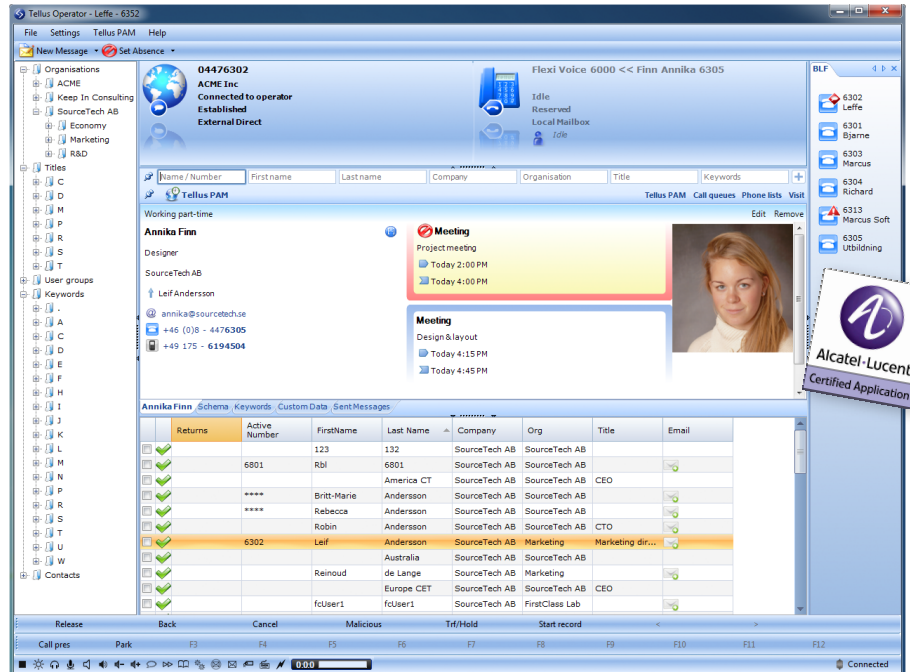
Tellus Operator - Leffe - 6352

File Settings Tellus PAM Help

New Message Set Absence

Organisations
ACME
Keep In Consulting
SourceTech AB
Economy
Marketing
R&D
Titles
C
D
M
P
R
S
T
User groups
Keywords
.
A
C
D
E
F
H
I
J
K
L
M
N
P
R
S
T
U
W
Contacts

04476302
ACME Inc
Connected to operator
Established
External Direct

Flexi Voice 6000 << Finn Annika 6305
Idle
Reserved
Local Mailbox
Idle

Name / Number | First name | Last name | Company | Organisation | Title | Keywords

Tellus PAM

Tellus PAM Call queues Phone lists Visit

Working part-time

Edit Remove

Annika Finn
Designer
SourceTech AB
Leif Andersson
annika@sourcetech.se
+46 (0)8 - 4476305
+49 175 - 6194504

Meeting
Project meeting
Today 2:00 PM
Today 4:00 PM

Meeting
Design & layout
Today 4:15 PM
Today 4:45 PM

Annika Finn Schema Keywords Custom Data Sent Messages

| Returns | Active Number | FirstName | Last Name | Company | Org | Title | Email |
|---|---|---|---|---|---|---|---|
| | | 123 | 132 | SourceTech AB | SourceTech AB | | |
| | 6801 | Rbl | 6801 | SourceTech AB | SourceTech AB | | |
| | | | America CT | SourceTech AB | SourceTech AB | CEO | |
| | **** | Britt-Marie | Andersson | SourceTech AB | SourceTech AB | | |
| | **** | Rebecca | Andersson | SourceTech AB | SourceTech AB | | |
| | | Robin | Andersson | SourceTech AB | SourceTech AB | CTO | |
| | 6302 | Leif | Andersson | SourceTech AB | Marketing | Marketing dir... | |
| | | | Australia | SourceTech AB | SourceTech AB | | |
| | | Reinoud | de Lange | SourceTech AB | Marketing | | |
| | | | Europe CET | SourceTech AB | SourceTech AB | CEO | |
| | | fcUser1 | fcUser1 | SourceTech AB | FirstClass Lab | | |

BLF
6302 Leffe
6301 Bjarne
6303 Marcus
6304 Richard
6313 Marcus Soft
6305 Utbildning

Alcatel·Lucent
Certified Application

Release | Back | Cancel | Malicious | Trf/Hold | Start record
Call pres | Park | F3 | F4 | F5 | F6 | F7 | F8 | F9 | F10 | F11 | F12

0:00

Connected